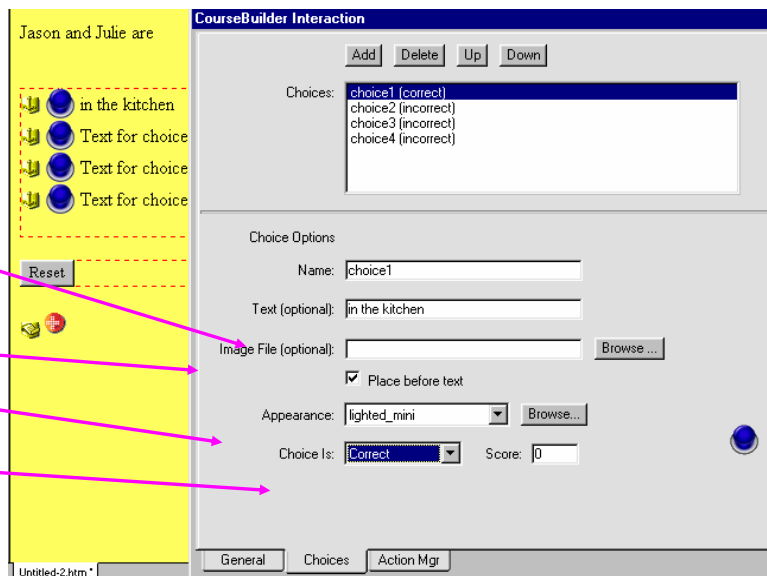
Jason and Julie are

in the kitchen
Text for choice
Text for choice
Text for choice

Reset

Untitled-2.htm *

CourseBuilder Interaction

Add Delete Up Down

Choices:
choice1 (correct)
choice2 (incorrect)
choice3 (incorrect)
choice4 (incorrect)

Choice Options

Name: choice1

Text (optional): in the kitchen

Image File (optional): Browse ...

Place before text

Appearance: lighted_mini Browse...

Choice Is: Correct Score: 0

General Choices Action Mgr